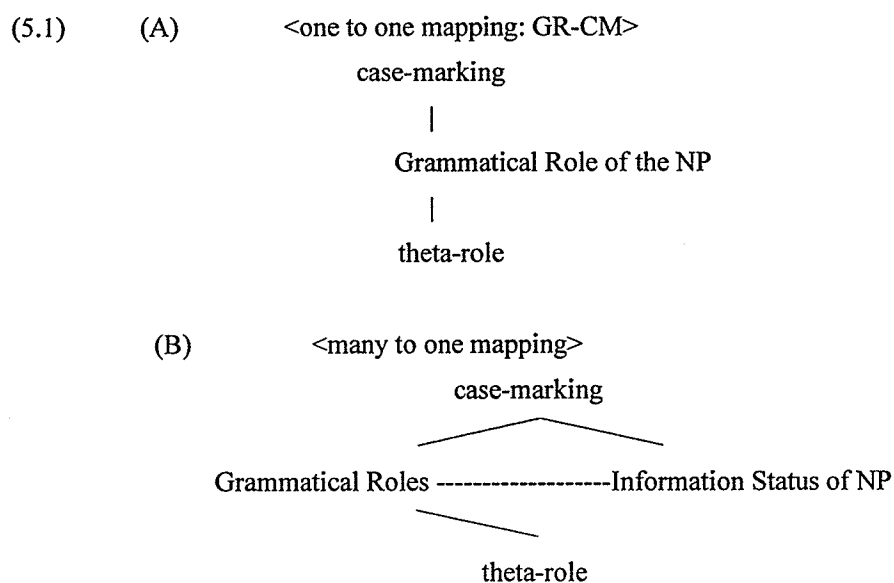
(5.1) (A) <one to one mapping: GR-CM>

case-marking

Grammatical Role of the NP

theta-role

(B) <many to one mapping>

case-marking

Grammatical Roles --------------------Information Status of NP

theta-role